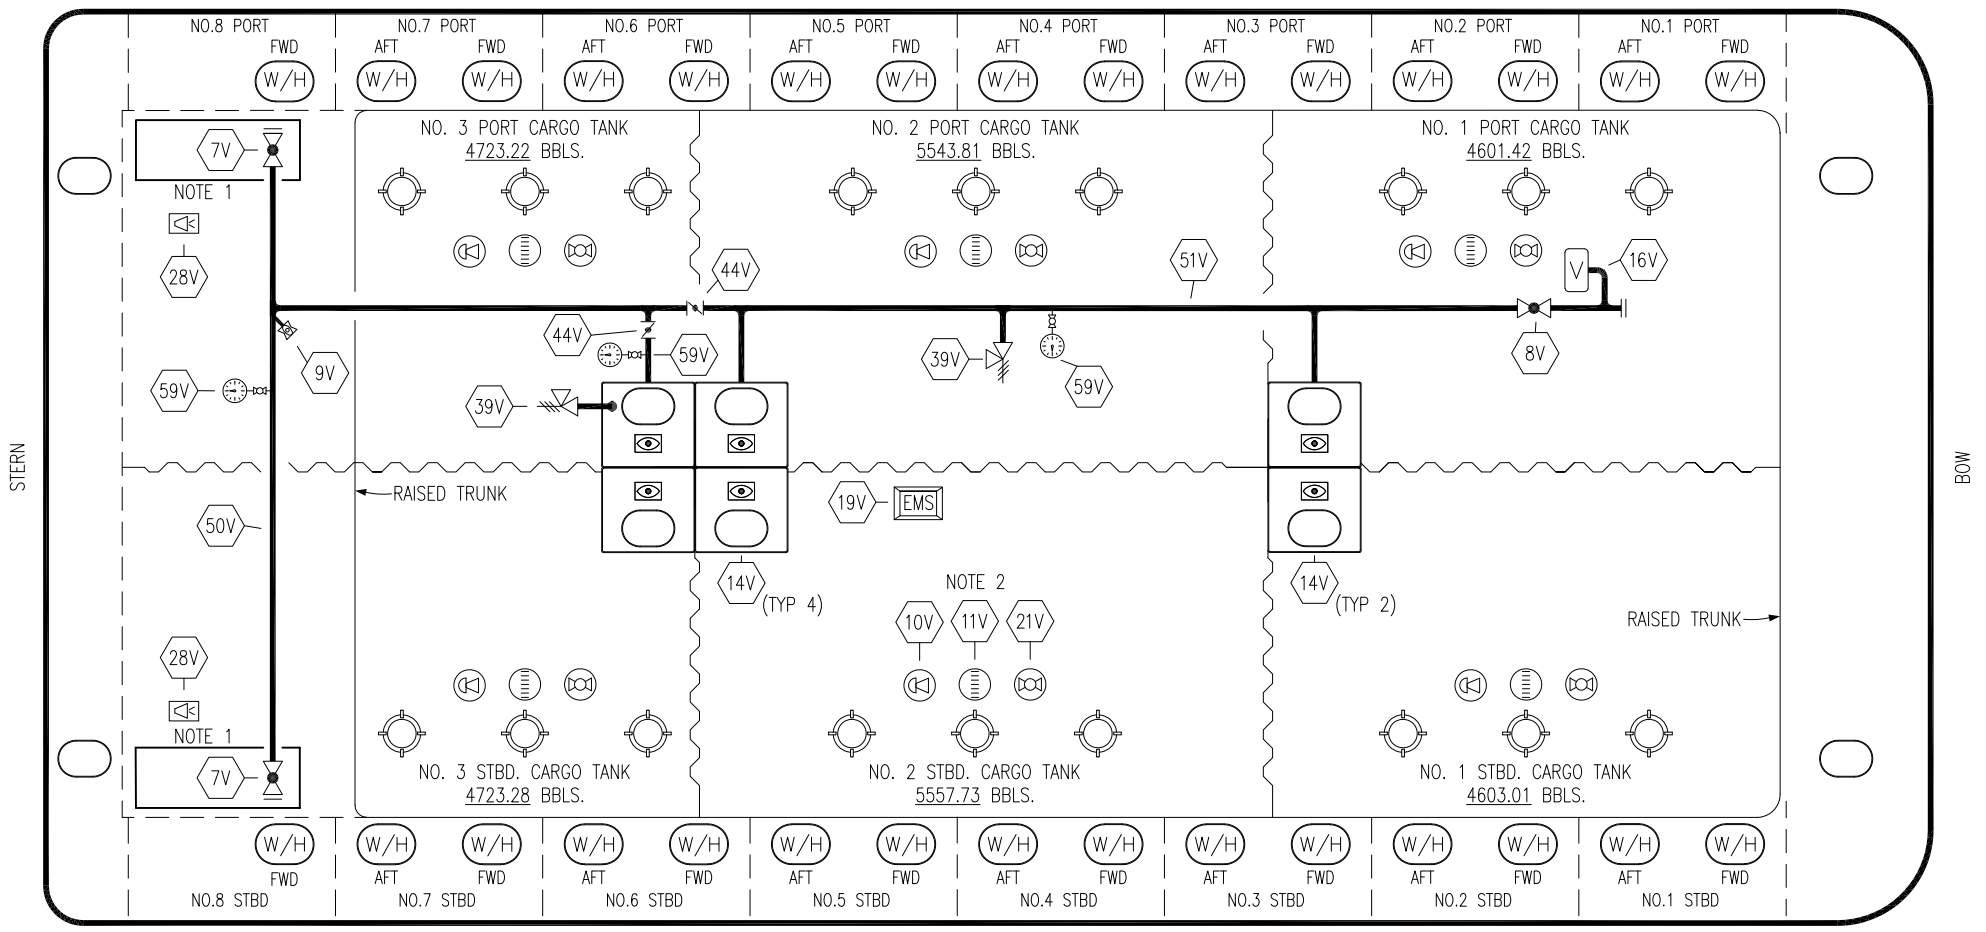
NO.8 PORT
FWD
W/H

NO.7 PORT
AFT FWD
W/H W/H

NO.6 PORT
AFT FWD
W/H W/H

NO.5 PORT
AFT FWD
W/H W/H

NO.4 PORT
AFT FWD
W/H W/H

NO.3 PORT
AFT FWD
W/H W/H

NO.2 PORT
AFT FWD
W/H W/H

NO.1 PORT
AFT FWD
W/H W/H

7V
NOTE 1
28V

NO. 3 PORT CARGO TANK
4723.22 BBLS.

NO. 2 PORT CARGO TANK
5543.81 BBLS.

NO. 1 PORT CARGO TANK
4601.42 BBLS.

44V
51V
V
16V
44V
59V
9V
39V
59V
8V
59V
39V

STERN

BOW

RAISED TRUNK
50V
19V
EMS
14V
(TYP 4)
14V
(TYP 2)
NOTE 2
10V 11V 21V
RAISED TRUNK

28V
NOTE 1
7V

NO. 3 STBD. CARGO TANK
4723.28 BBLS.

NO. 2 STBD. CARGO TANK
5557.73 BBLS.

NO. 1 STBD. CARGO TANK
4603.01 BBLS.

W/H
FWD
NO.8 STBD

W/H W/H
AFT FWD
NO.7 STBD

W/H W/H
AFT FWD
NO.6 STBD

W/H W/H
AFT FWD
NO.5 STBD

W/H W/H
AFT FWD
NO.4 STBD

W/H W/H
AFT FWD
NO.3 STBD

W/H W/H
AFT FWD
NO.2 STBD

W/H W/H
AFT FWD
NO.1 STBD